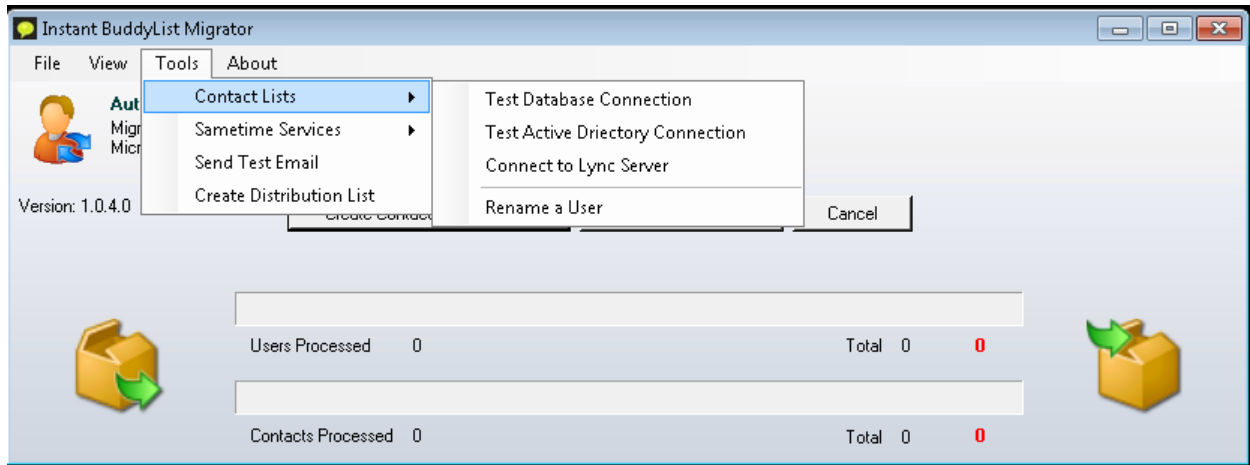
Instant BuddyList Migrator

File View Tools About

Contact Lists
Sametime Services
Send Test Email
Create Distribution List

Test Database Connection
Test Active Driectory Connection
Connect to Lync Server
Rename a User

Aut
Migr
Micr

Version: 1.0.4.0

Create Contact

Cancel

Users Processed 0 Total 0 0

Contacts Processed 0 Total 0 0